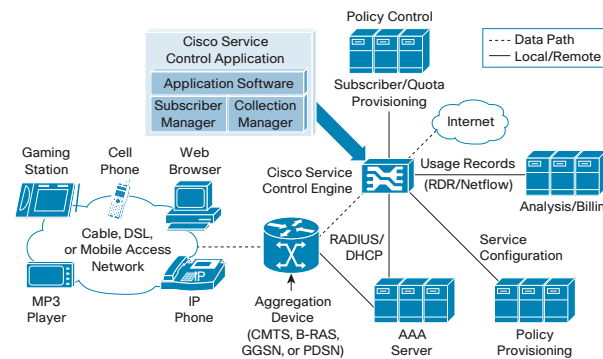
Cisco Service Control Application

Application Software

Subscriber Manager

Collection Manager

Policy Control

Subscriber/Quota Provisioning

Data Path

Local/Remote

Internet

Usage Records (RDR/Netflow)

Analysis/Billin

Cisco Service Control Engine

Gaming Station

Cell Phone

Web Browser

Cable, DSL, or Mobile Access Network

MP3 Player

IP Phone

IP

RADIUS/ DHCP

Service Configuration

Aggregation Device (CMTS, B-RAS, GGSN, or PDSN)

AAA Server

Policy Provisioning